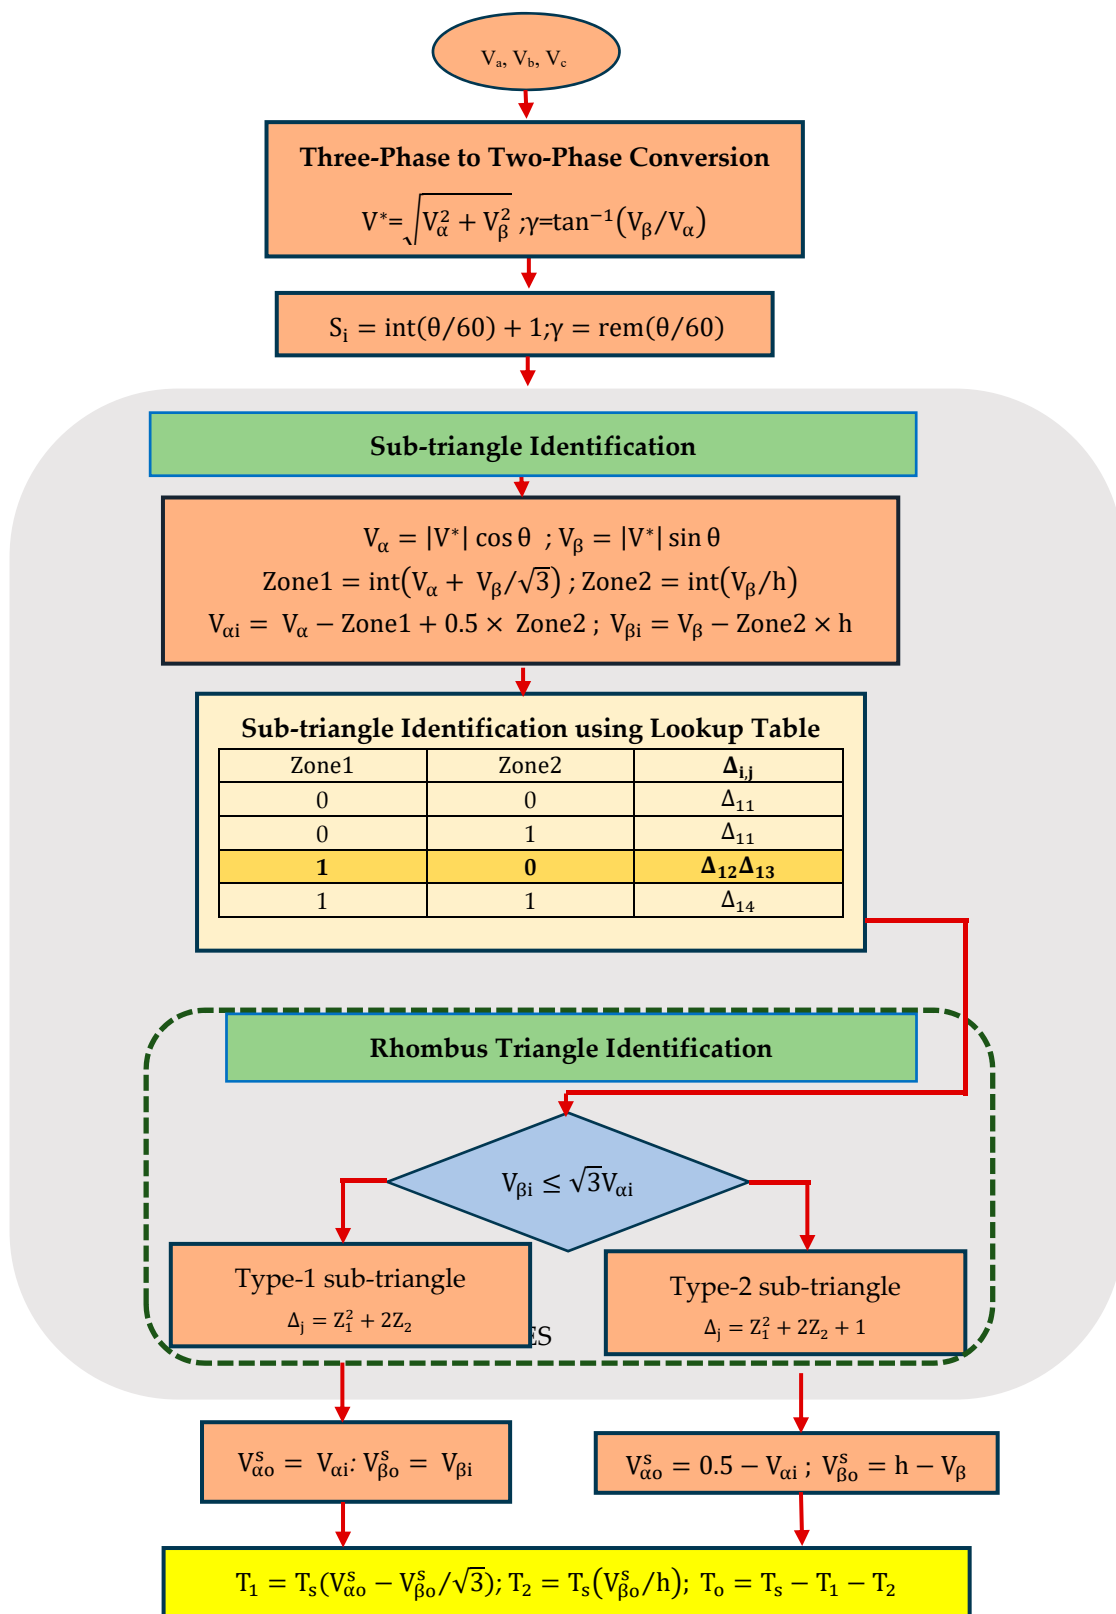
$V_a$, $V_b$, $V_c$

**Three-Phase to Two-Phase Conversion**

$V^{*}=\sqrt{V_{\alpha}^{2}+V_{\beta}^{2}}$ ;$\gamma=\tan^{-1}(V_{\beta}/V_{\alpha})$

$S_i = int(\theta/60)+1;\gamma = rem(\theta/60)$

**Sub-triangle Identification**

$V_{\alpha} = |V^{*}|\cos\theta$ ; $V_{\beta} = |V^{*}|\sin\theta$

$Zone1 = int(V_{\alpha} + V_{\beta}/\sqrt{3})$ ; $Zone2 = int(V_{\beta}/h)$

$V_{\alpha i} = V_{\alpha} - Zone1 + 0.5 \times Zone2$ ; $V_{\beta i} = V_{\beta} - Zone2 \times h$

**Sub-triangle Identification using Lookup Table**

| Zone1 | Zone2 | $\Delta_{i,j}$ |
|---|---|---|
| 0 | 0 | $\Delta_{11}$ |
| 0 | 1 | $\Delta_{11}$ |
| **1** | **0** | $\Delta_{12}\Delta_{13}$ |
| 1 | 1 | $\Delta_{14}$ |

**Rhombus Triangle Identification**

$V_{\beta i} \leq \sqrt{3}V_{\alpha i}$

Type-1 sub-triangle
$\Delta_j = Z_1^2 + 2Z_2$

ES

Type-2 sub-triangle
$\Delta_j = Z_1^2 + 2Z_2 + 1$

$V_{\alpha o}^{s} = V_{\alpha i}$: $V_{\beta o}^{s} = V_{\beta i}$

$V_{\alpha o}^{s} = 0.5 - V_{\alpha i}$ ; $V_{\beta o}^{s} = h - V_{\beta}$

$T_1 = T_s(V_{\alpha o}^{s} - V_{\beta o}^{s}/\sqrt{3})$; $T_2 = T_s(V_{\beta o}^{s}/h)$; $T_o = T_s - T_1 - T_2$